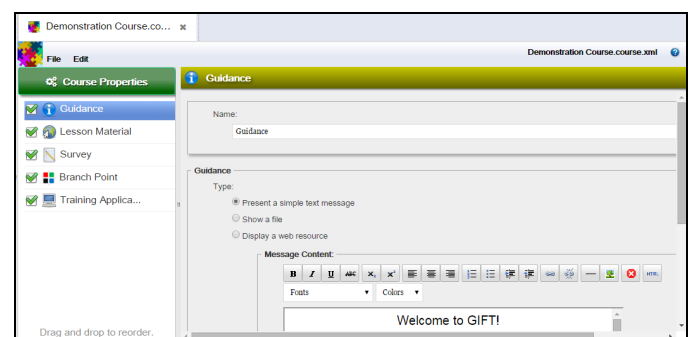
Demonstration Course.co... ×

File Edit

Demonstration Course.course.xml

Course Properties

Guidance

Guidance

Lesson Material

Survey

Branch Point

Training Applica...

Drag and drop to reorder.

Name:

Guidance

Guidance

Type:

Present a simple text message

Show a file

Display a web resource

Message Content:

B I U ABC $x_2$ $x^2$ HTML

Fonts ▾ Colors ▾

Welcome to GIFT!